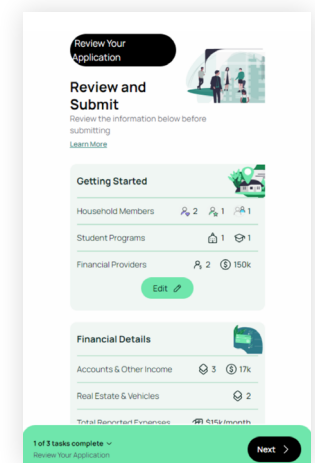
Review Your Application

Review and Submit

Review the information below before submitting

Learn More

Getting Started

Household Members 2 1 1

Student Programs 1 1

Financial Providers 2 $150k

Edit

Financial Details

Accounts & Other Income 3 $17k

Real Estate & Vehicles 2

Total Reported Expenses $15k/month

1 of 3 tasks complete

Review Your Application

Next